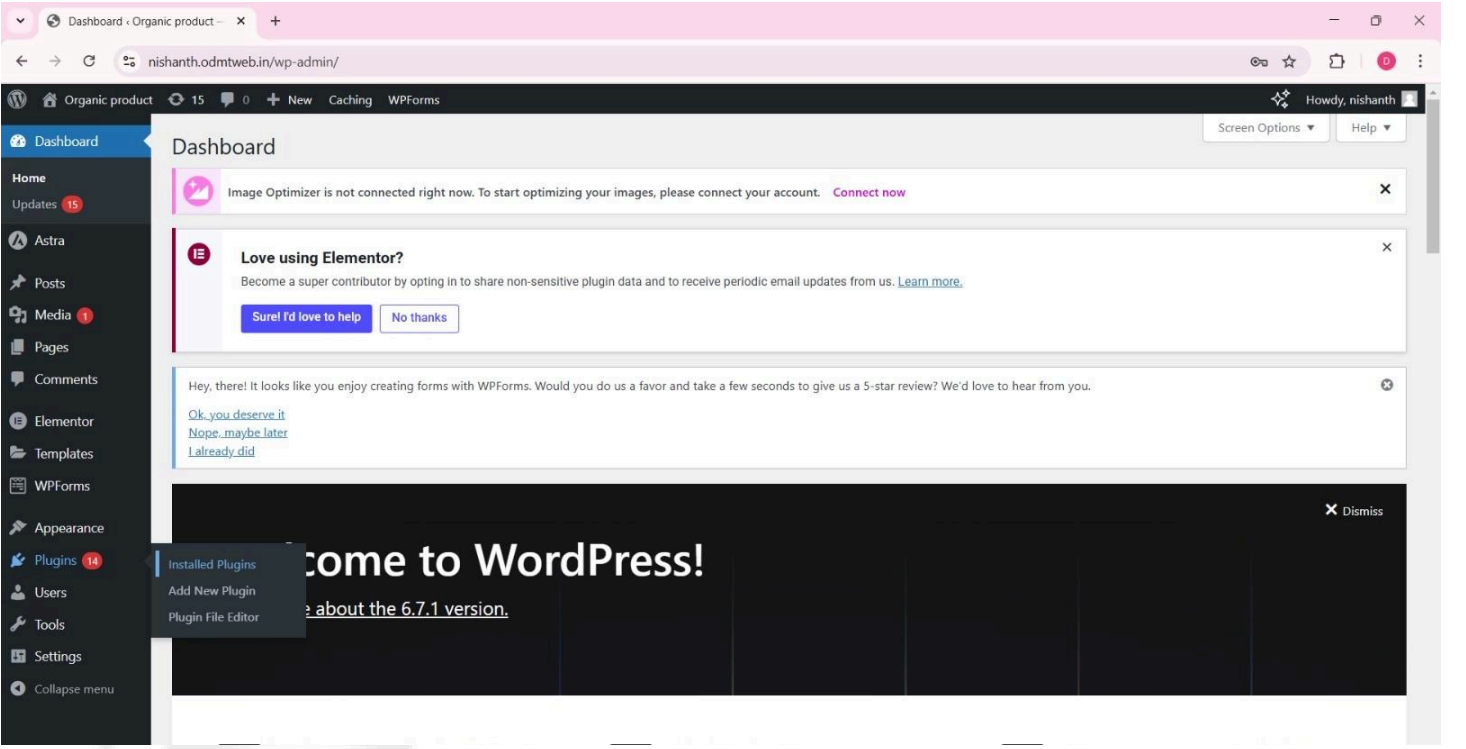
Dashboard ‹ Organic product –
nishanth.odmtweb.in/wp-admin/

Organic product 15 0 New Caching WPForms Howdy, nishanth

Dashboard
Home
Updates 15
Astra
Posts
Media 1
Pages
Comments
Elementor
Templates
WPForms
Appearance
Plugins 14
Users
Tools
Settings
Collapse menu

Installed Plugins
Add New Plugin
Plugin File Editor

Screen Options ▼ Help ▼

Dashboard

Image Optimizer is not connected right now. To start optimizing your images, please connect your account. Connect now

Love using Elementor?
Become a super contributor by opting in to share non-sensitive plugin data and to receive periodic email updates from us. Learn more.
Sure! I'd love to help No thanks

Hey, there! It looks like you enjoy creating forms with WPForms. Would you do us a favor and take a few seconds to give us a 5-star review? We'd love to hear from you.
Ok, you deserve it
Nope, maybe later
I already did

Dismiss
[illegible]come to WordPress!
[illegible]e about the 6.7.1 version.